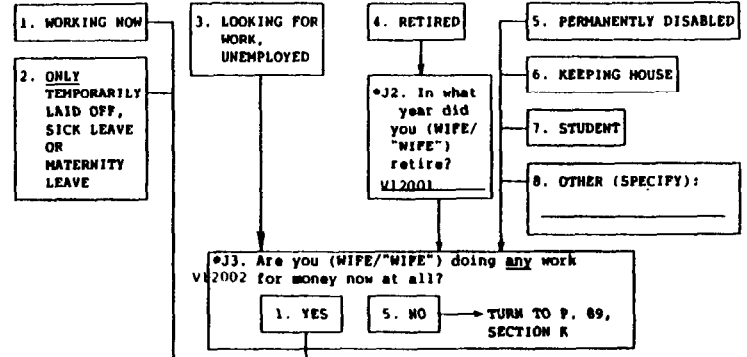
1. WORKING NOW

2. ONLY TEMPORARILY LAID OFF, SICK LEAVE OR MATERNITY LEAVE

3. LOOKING FOR WORK, UNEMPLOYED

4. RETIRED

*J2. In what year did you (WIFE/"WIFE") retire?
V12001

5. PERMANENTLY DISABLED

6. KEEPING HOUSE

7. STUDENT

8. OTHER (SPECIFY): ____________

*J3. Are you (WIFE/"WIFE") doing any work for money now at all?
V12002

1. YES

5. NO → TURN TO P. 89, SECTION K